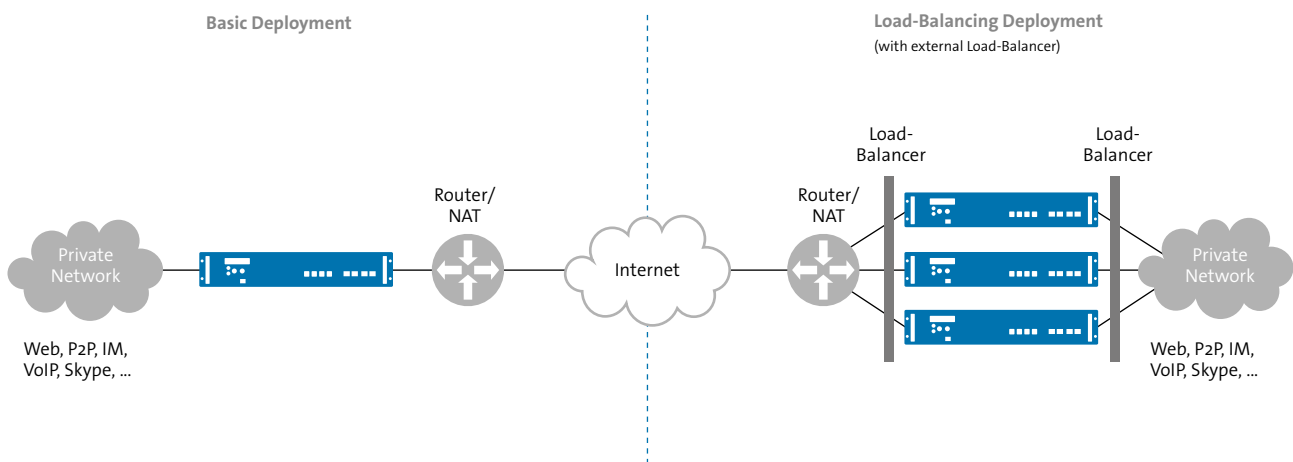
Basic Deployment

Router/ NAT

Private Network

Internet

Web, P2P, IM, VoIP, Skype, ...

Load-Balancing Deployment
(with external Load-Balancer)

Load-Balancer

Load-Balancer

Router/ NAT

Private Network

Web, P2P, IM, VoIP, Skype, ...